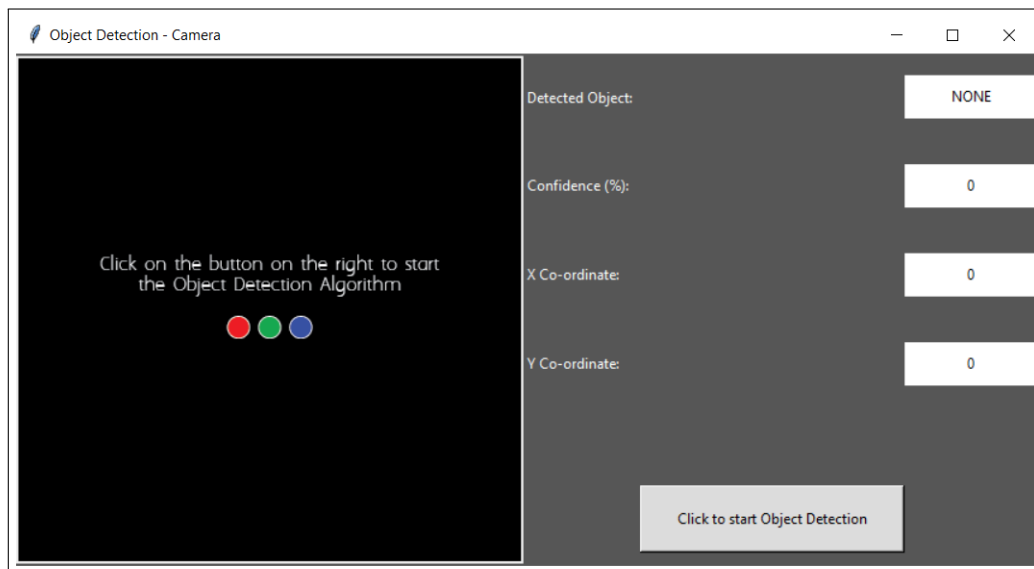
Object Detection - Camera

Click on the button on the right to start the Object Detection Algorithm

Detected Object: NONE

Confidence (%): 0

X Co-ordinate: 0

Y Co-ordinate: 0

Click to start Object Detection